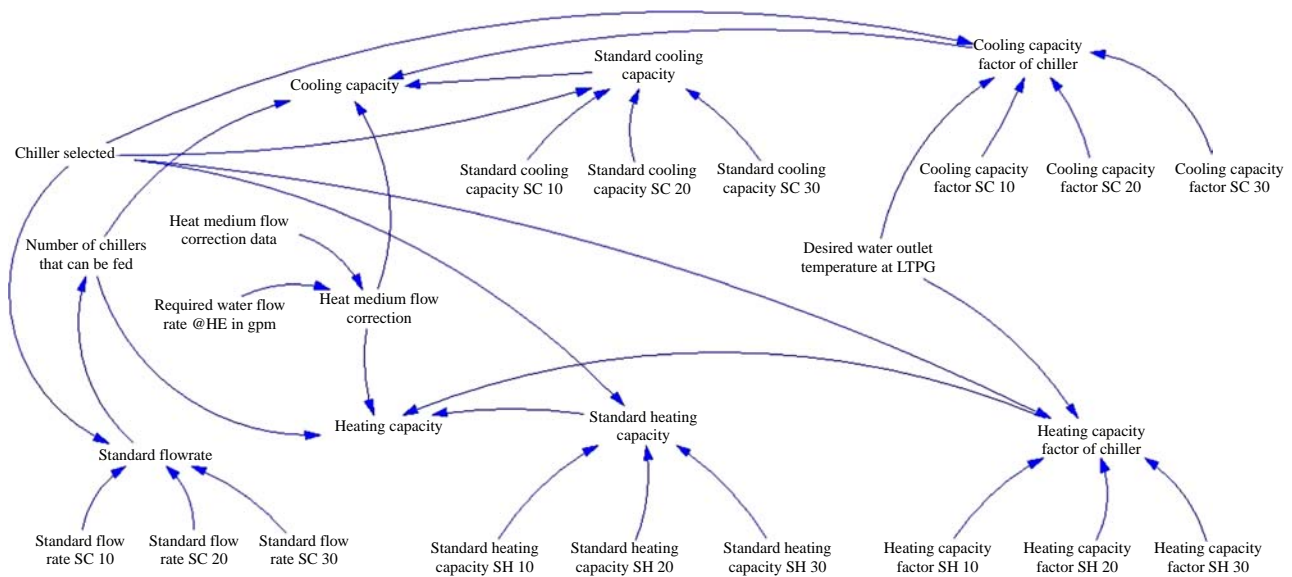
Cooling capacity factor of chiller

Standard cooling capacity

Cooling capacity

Chiller selected

Standard cooling capacity SC 10

Standard cooling capacity SC 20

Standard cooling capacity SC 30

Cooling capacity factor SC 10

Cooling capacity factor SC 20

Cooling capacity factor SC 30

Heat medium flow correction data

Number of chillers that can be fed

Desired water outlet temperature at LTPG

Required water flow rate @HE in gpm

Heat medium flow correction

Heating capacity

Standard heating capacity

Heating capacity factor of chiller

Standard flowrate

Standard flow rate SC 10

Standard flow rate SC 20

Standard flow rate SC 30

Standard heating capacity SH 10

Standard heating capacity SH 20

Standard heating capacity SH 30

Heating capacity factor SH 10

Heating capacity factor SH 20

Heating capacity factor SH 30